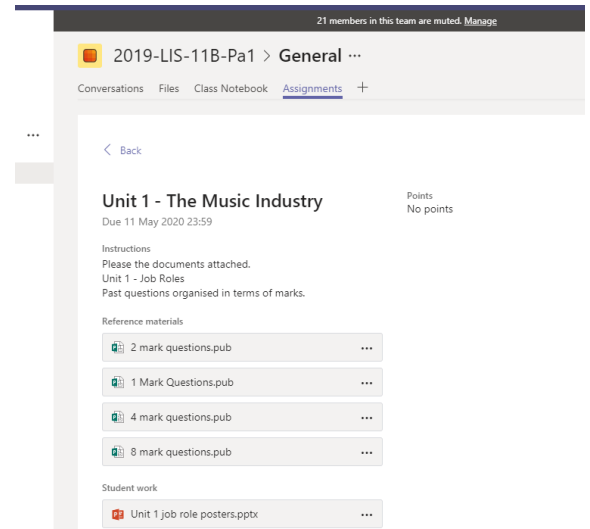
21 members in this team are muted. Manage

2019-LIS-11B-Pa1 > General ···

Conversations Files Class Notebook Assignments +

···

< Back

Unit 1 - The Music Industry
Due 11 May 2020 23:59

Points
No points

Instructions
Please the documents attached.
Unit 1 - Job Roles
Past questions organised in terms of marks.

Reference materials

2 mark questions.pub ···

1 Mark Questions.pub ···

4 mark questions.pub ···

8 mark questions.pub ···

Student work

Unit 1 job role posters.pptx ···